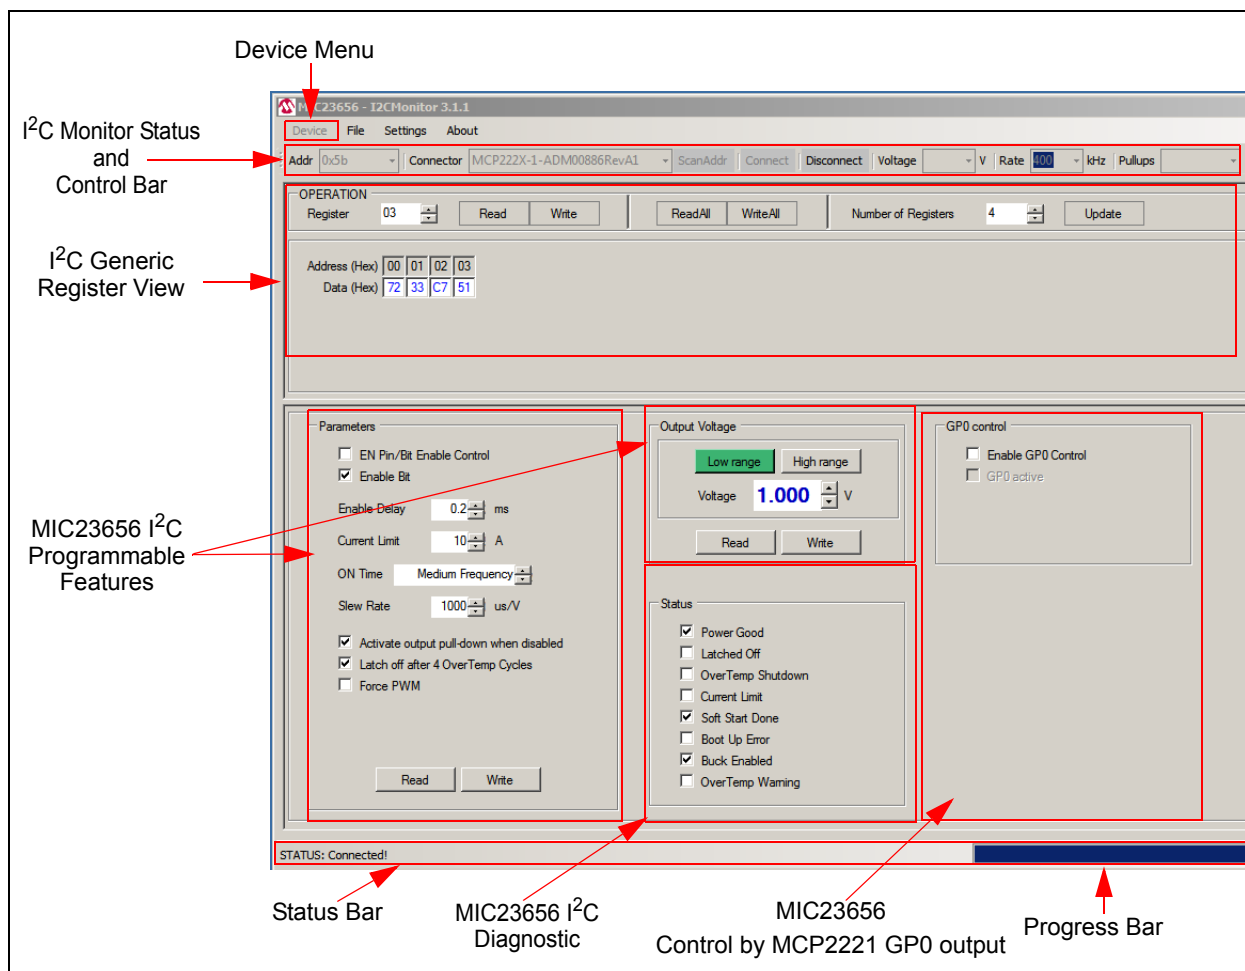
Device Menu

$I^2C$ Monitor Status and Control Bar

$I^2C$ Generic Register View

MIC23656 $I^2C$ Programmable Features

MIC23656 - I2CMonitor 3.1.1

Device File Settings About

Addr 0x5b Connector MCP222X-1-ADM00886RevA1 ScanAddr Connect Disconnect Voltage V Rate 400 kHz Pullups

OPERATION
Register 03 Read Write ReadAll WriteAll Number of Registers 4 Update

| Address (Hex) | 00 | 01 | 02 | 03 |
|---|---|---|---|---|
| Data (Hex) | 72 | 33 | C7 | 51 |

Parameters
EN Pin/Bit Enable Control
Enable Bit
Enable Delay 0.2 ms
Current Limit 10 A
ON Time Medium Frequency
Slew Rate 1000 us/V
Activate output pull-down when disabled
Latch off after 4 OverTemp Cycles
Force PWM
Read Write

Output Voltage
Low range High range
Voltage 1.000 V
Read Write

Status
Power Good
Latched Off
OverTemp Shutdown
Current Limit
Soft Start Done
Boot Up Error
Buck Enabled
OverTemp Warning

GP0 control
Enable GP0 Control
GP0 active

STATUS: Connected!

Status Bar

MIC23656 $I^2C$ Diagnostic

MIC23656 Control by MCP2221 GP0 output

Progress Bar